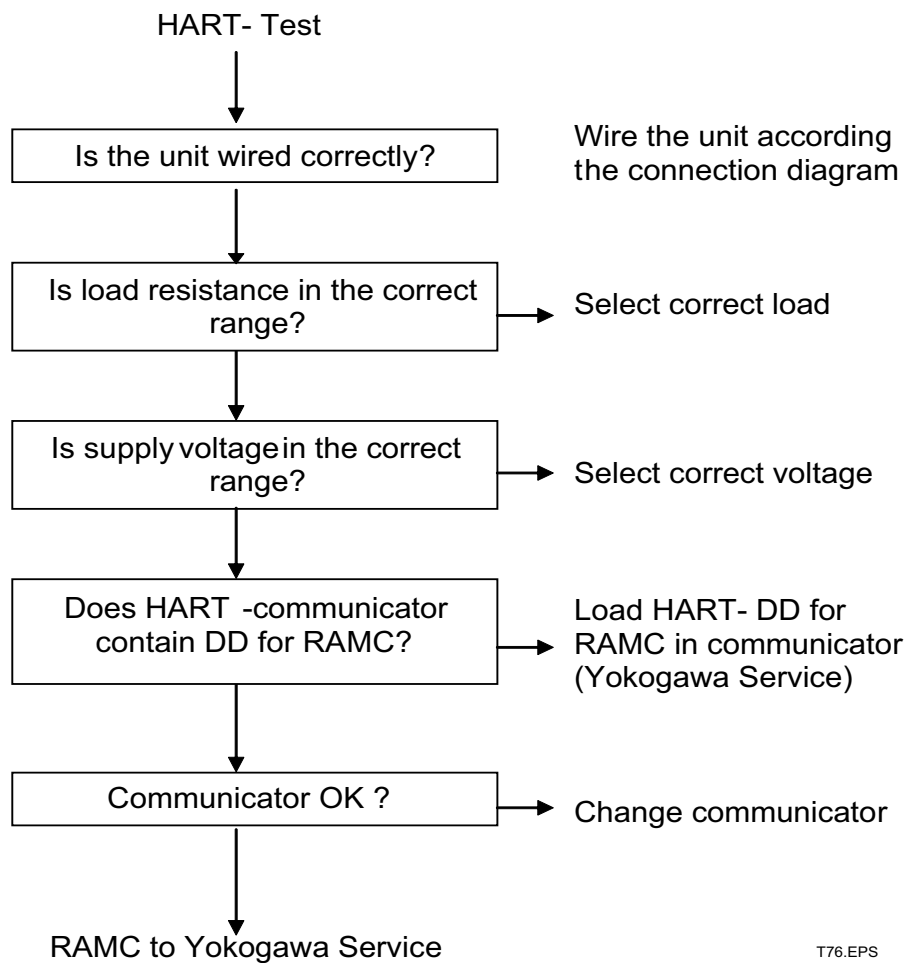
HART- Test

Is the unit wired correctly?

Wire the unit according the connection diagram

Is load resistance in the correct range?

Select correct load

Is supply voltage in the correct range?

Select correct voltage

Does HART -communicator contain DD for RAMC?

Load HART- DD for RAMC in communicator (Yokogawa Service)

Communicator OK ?

Change communicator

RAMC to Yokogawa Service

T76.EPS